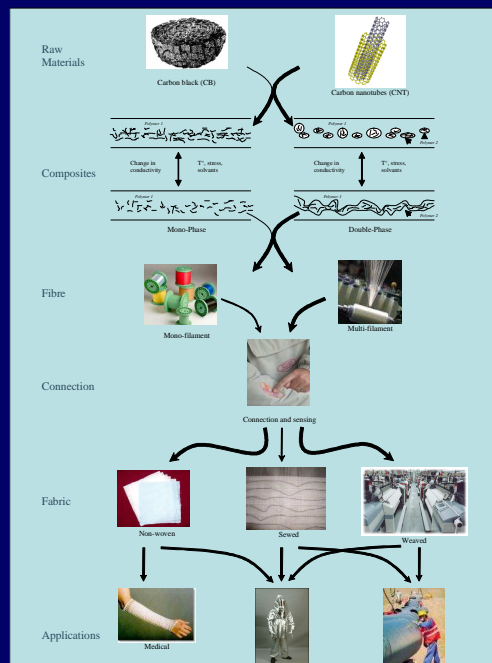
Raw Materials

Carbon black (CB)

Carbon nanotubes (CNT)

Composites

Polymer 1

Polymer 1

Polymer 2

Change in conductivity

T°, stress, solvants

Change in conductivity

T°, stress, solvants

Polymer 1

Polymer 1

Polymer 2

Mono-Phase

Double-Phase

Fibre

Mono-filament

Multi-filament

Connection

Connection and sensing

Fabric

Non-woven

Sewed

Weaved

Applications

Medical